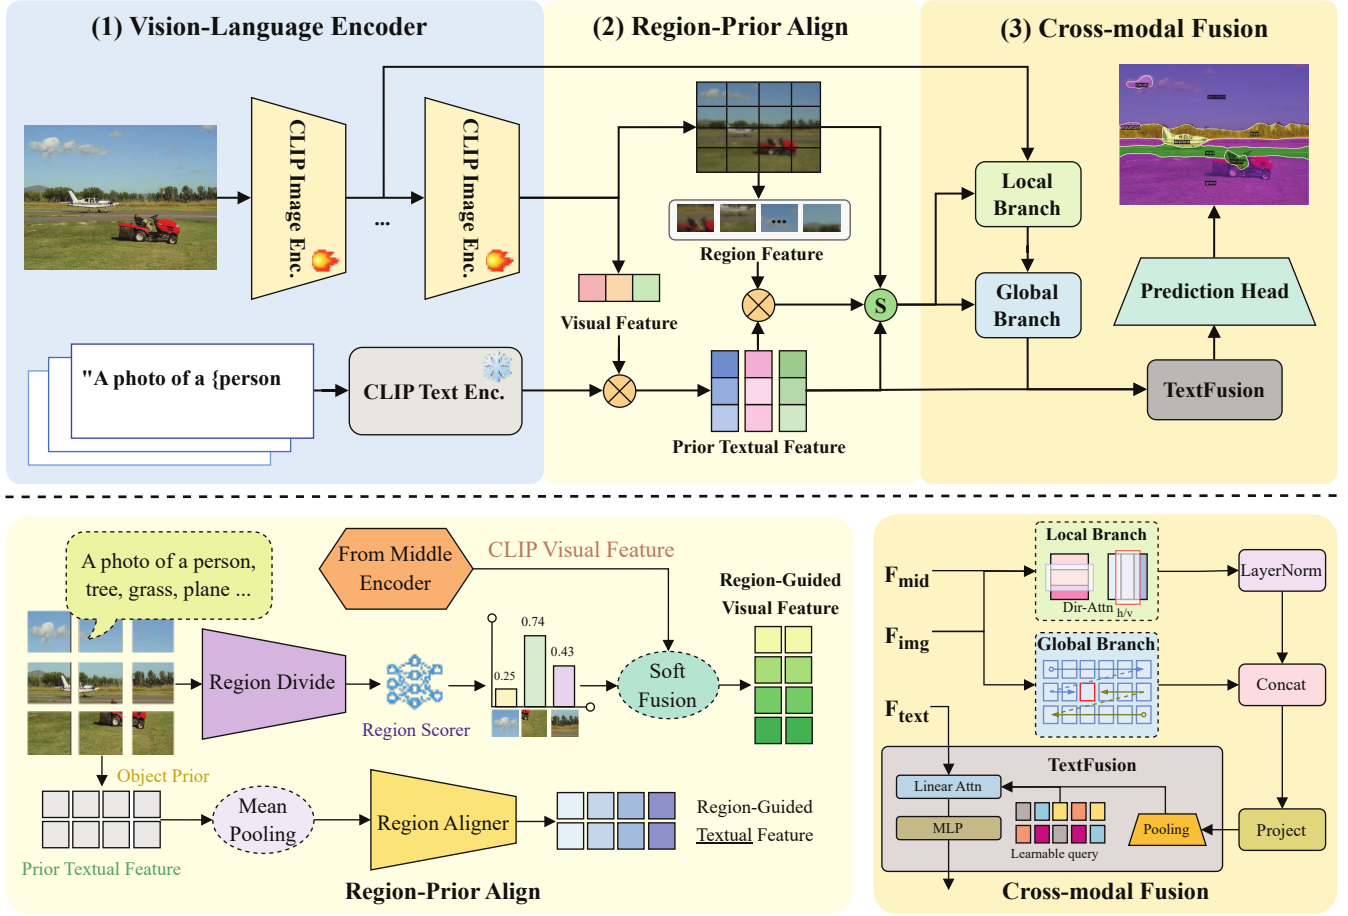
(1) Vision-Language Encoder

(2) Region-Prior Align

(3) Cross-modal Fusion

CLIP Image Enc.

...

CLIP Image Enc.

Region Feature

...

Local Branch

Global Branch

Visual Feature

S

Prediction Head

"A photo of a {person

CLIP Text Enc.

Prior Textual Feature

TextFusion

A photo of a person, tree, grass, plane ...

From Middle Encoder

CLIP Visual Feature

Region-Guided Visual Feature

Region Divide

0.25

0.74

0.43

Soft Fusion

Region Scorer

Object Prior

Mean Pooling

Region Aligner

Region-Guided Textual Feature

Prior Textual Feature

Region-Prior Align

$F_{mid}$

$F_{img}$

$F_{text}$

Local Branch

Dir-Attn

h/v

LayerNorm

Global Branch

Concat

TextFusion

Linear Attn

MLP

Learnable query

Pooling

Project

Cross-modal Fusion